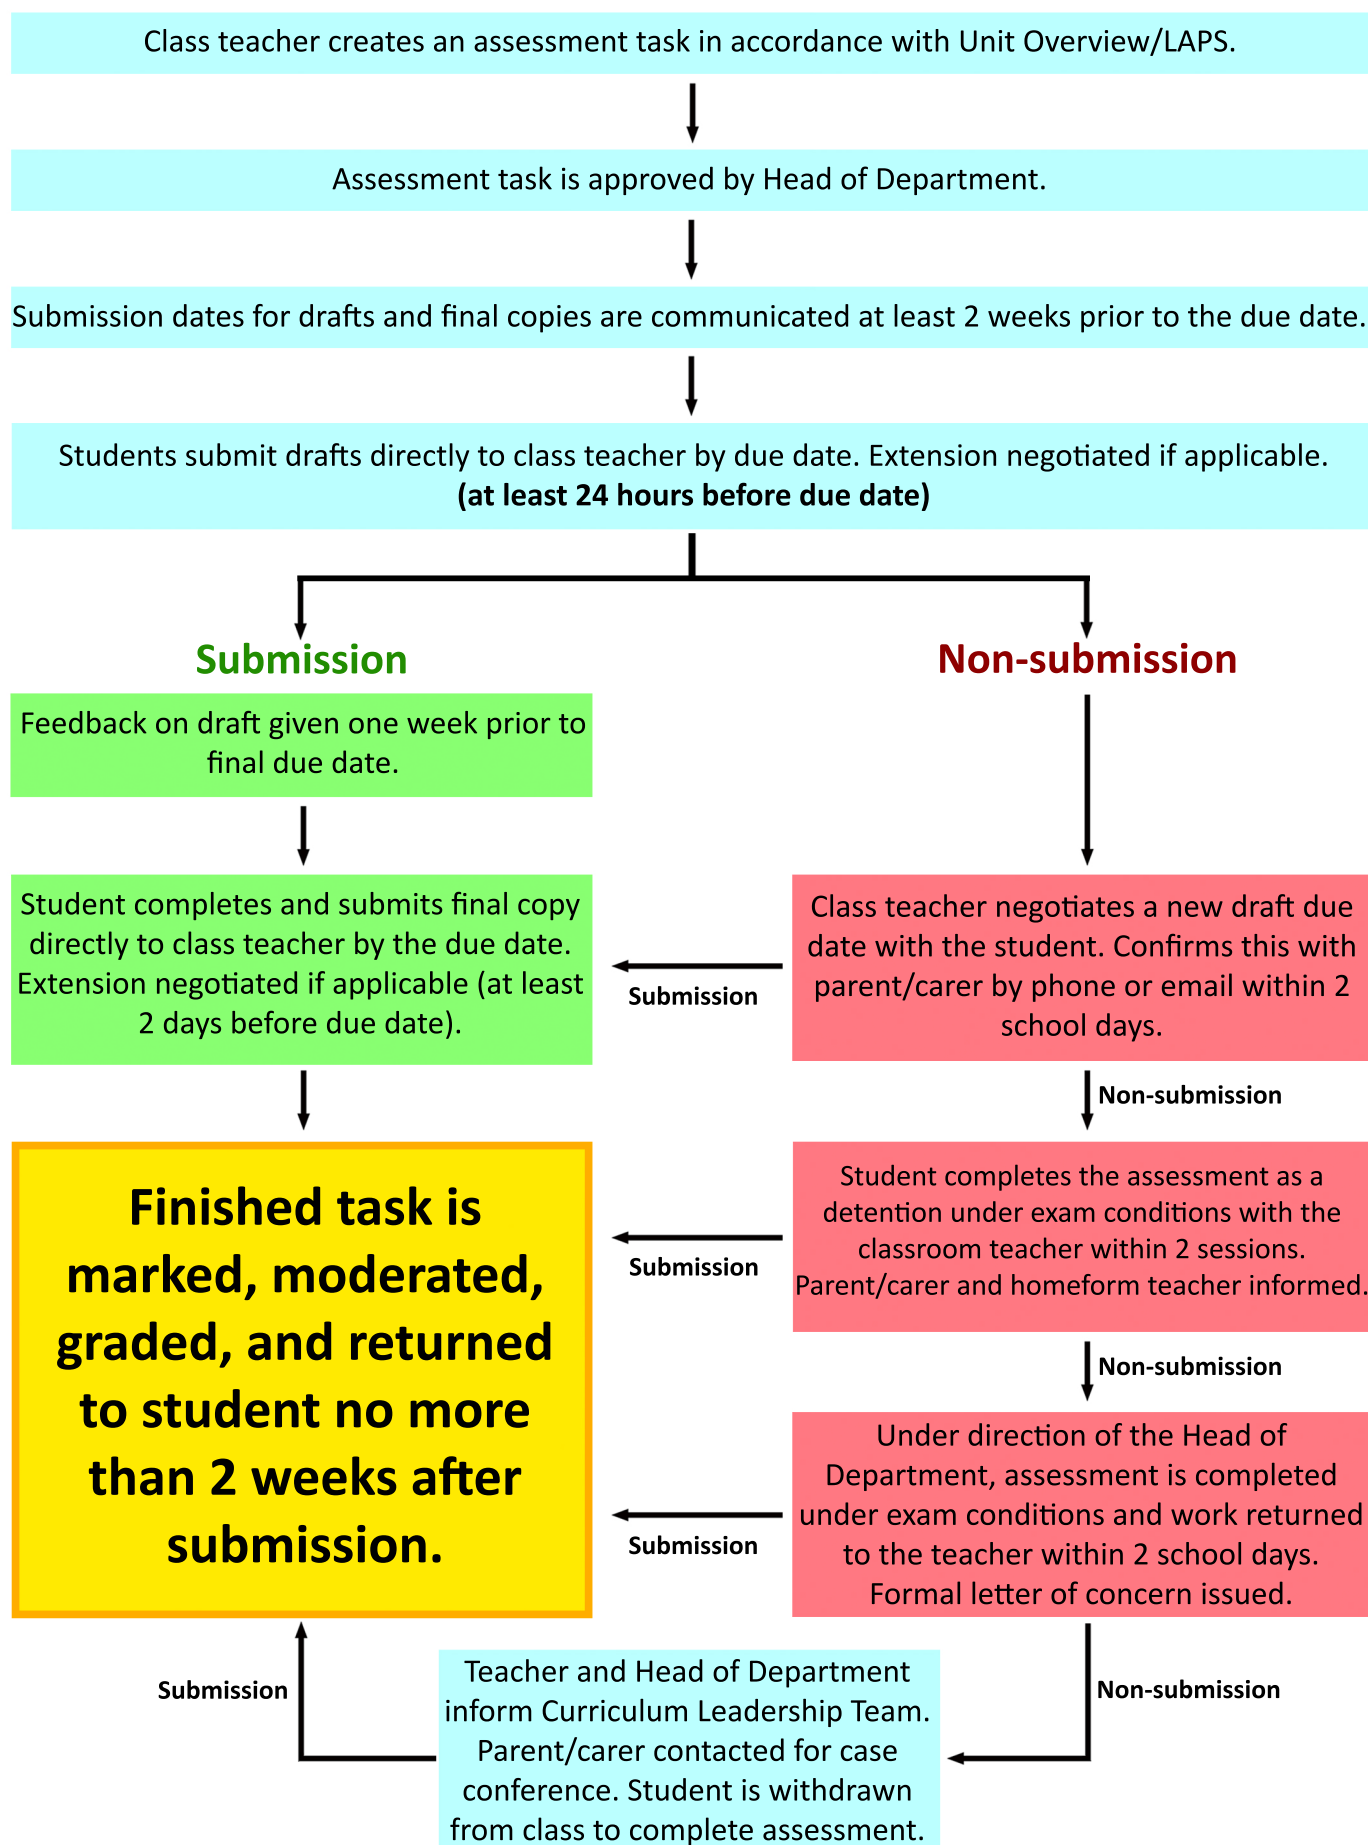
Class teacher creates an assessment task in accordance with Unit Overview/LAPS.

Assessment task is approved by Head of Department.

Submission dates for drafts and final copies are communicated at least 2 weeks prior to the due date.

Students submit drafts directly to class teacher by due date. Extension negotiated if applicable. **(at least 24 hours before due date)**

Submission

Non-submission

Feedback on draft given one week prior to final due date.

Student completes and submits final copy directly to class teacher by the due date. Extension negotiated if applicable (at least 2 days before due date).

Submission

Class teacher negotiates a new draft due date with the student. Confirms this with parent/carer by phone or email within 2 school days.

Non-submission

Finished task is marked, moderated, graded, and returned to student no more than 2 weeks after submission.

Submission

Student completes the assessment as a detention under exam conditions with the classroom teacher within 2 sessions. Parent/carer and homeform teacher informed.

Non-submission

Submission

Under direction of the Head of Department, assessment is completed under exam conditions and work returned to the teacher within 2 school days. Formal letter of concern issued.

Submission

Non-submission

Teacher and Head of Department inform Curriculum Leadership Team. Parent/carer contacted for case conference. Student is withdrawn from class to complete assessment.